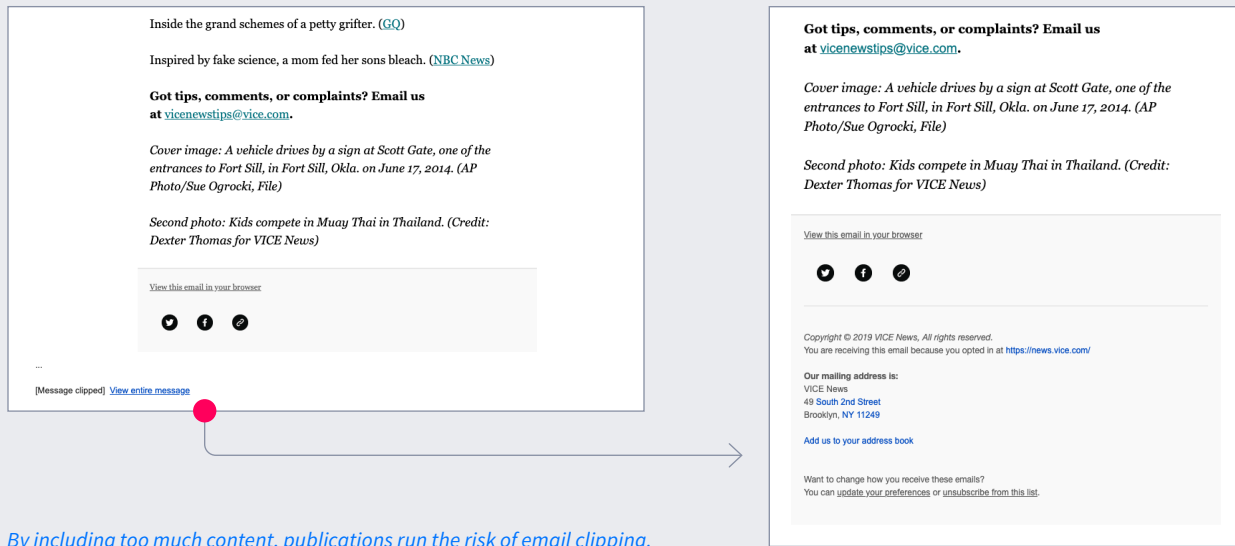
Inside the grand schemes of a petty grifter. (GQ)

Inspired by fake science, a mom fed her sons bleach. (NBC News)

**Got tips, comments, or complaints? Email us at vicenewstips@vice.com.**

*Cover image: A vehicle drives by a sign at Scott Gate, one of the entrances to Fort Sill, in Fort Sill, Okla. on June 17, 2014. (AP Photo/Sue Ogrocki, File)*

*Second photo: Kids compete in Muay Thai in Thailand. (Credit: Dexter Thomas for VICE News)*

View this email in your browser

...

[Message clipped] View entire message

**Got tips, comments, or complaints? Email us at vicenewstips@vice.com.**

*Cover image: A vehicle drives by a sign at Scott Gate, one of the entrances to Fort Sill, in Fort Sill, Okla. on June 17, 2014. (AP Photo/Sue Ogrocki, File)*

*Second photo: Kids compete in Muay Thai in Thailand. (Credit: Dexter Thomas for VICE News)*

View this email in your browser

*Copyright © 2019 VICE News, All rights reserved.*
You are receiving this email because you opted in at https://news.vice.com/

**Our mailing address is:**
VICE News
49 South 2nd Street
Brooklyn, NY 11249

Add us to your address book

Want to change how you receive these emails?
You can update your preferences or unsubscribe from this list.

*By including too much content, publications run the risk of email clipping.*